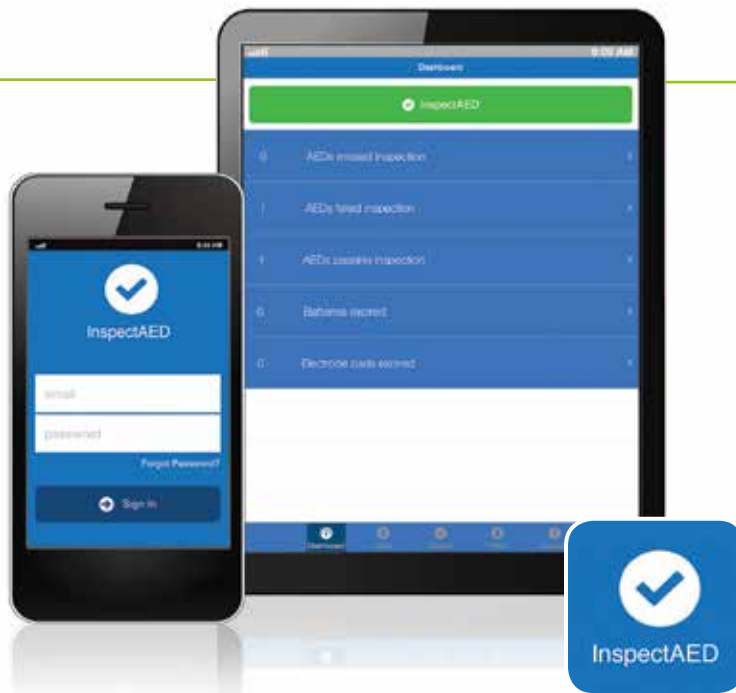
9:05 AM
Dashboard
InspectAED
0 AEDs missed inspection
1 AEDs failed inspection
1 AEDs passing inspection
0 Batteries expired
0 Electrode pads expired
Dashboard

InspectAED
email
password
Forgot Password?
Sign In

InspectAED